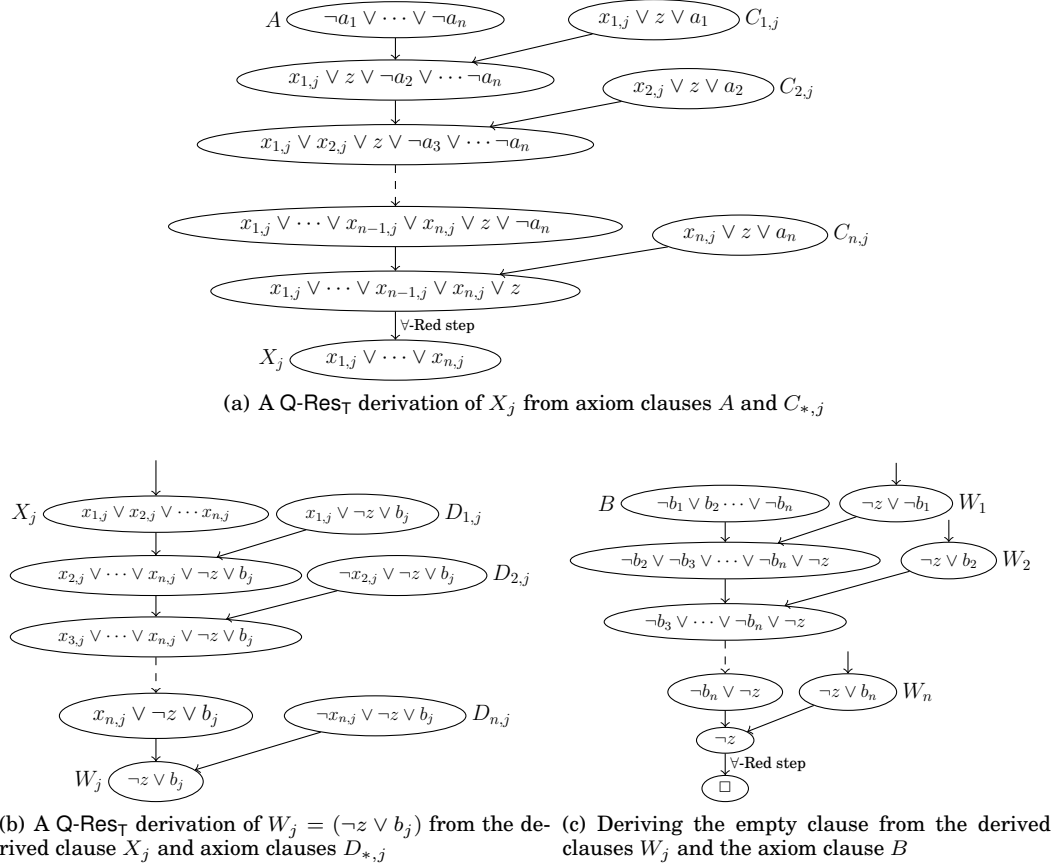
$A$ $\neg a_1 \vee \cdots \vee \neg a_n$

$x_{1,j} \vee z \vee a_1$ $C_{1,j}$

$x_{1,j} \vee z \vee \neg a_2 \vee \cdots \neg a_n$

$x_{2,j} \vee z \vee a_2$ $C_{2,j}$

$x_{1,j} \vee x_{2,j} \vee z \vee \neg a_3 \vee \cdots \neg a_n$

$x_{1,j} \vee \cdots \vee x_{n-1,j} \vee x_{n,j} \vee z \vee \neg a_n$

$x_{n,j} \vee z \vee a_n$ $C_{n,j}$

$x_{1,j} \vee \cdots \vee x_{n-1,j} \vee x_{n,j} \vee z$

$\forall$-Red step

$X_j$ $x_{1,j} \vee \cdots \vee x_{n,j}$

(a) A Q-Res$_\mathsf{T}$ derivation of $X_j$ from axiom clauses $A$ and $C_{*,j}$

$X_j$ $x_{1,j} \vee x_{2,j} \vee \cdots x_{n,j}$

$x_{1,j} \vee \neg z \vee b_j$ $D_{1,j}$

$x_{2,j} \vee \cdots \vee x_{n,j} \vee \neg z \vee b_j$

$\neg x_{2,j} \vee \neg z \vee b_j$ $D_{2,j}$

$x_{3,j} \vee \cdots \vee x_{n,j} \vee \neg z \vee b_j$

$x_{n,j} \vee \neg z \vee b_j$

$\neg x_{n,j} \vee \neg z \vee b_j$ $D_{n,j}$

$W_j$ $\neg z \vee b_j$

(b) A Q-Res$_\mathsf{T}$ derivation of $W_j = (\neg z \vee b_j)$ from the derived clause $X_j$ and axiom clauses $D_{*,j}$

$B$ $\neg b_1 \vee b_2 \cdots \vee \neg b_n$

$\neg z \vee \neg b_1$ $W_1$

$\neg b_2 \vee \neg b_3 \vee \cdots \vee \neg b_n \vee \neg z$

$\neg z \vee b_2$ $W_2$

$\neg b_3 \vee \cdots \vee \neg b_n \vee \neg z$

$\neg b_n \vee \neg z$

$\neg z \vee b_n$ $W_n$

$\neg z$

$\forall$-Red step

$\Box$

(c) Deriving the empty clause from the derived clauses $W_j$ and the axiom clause $B$